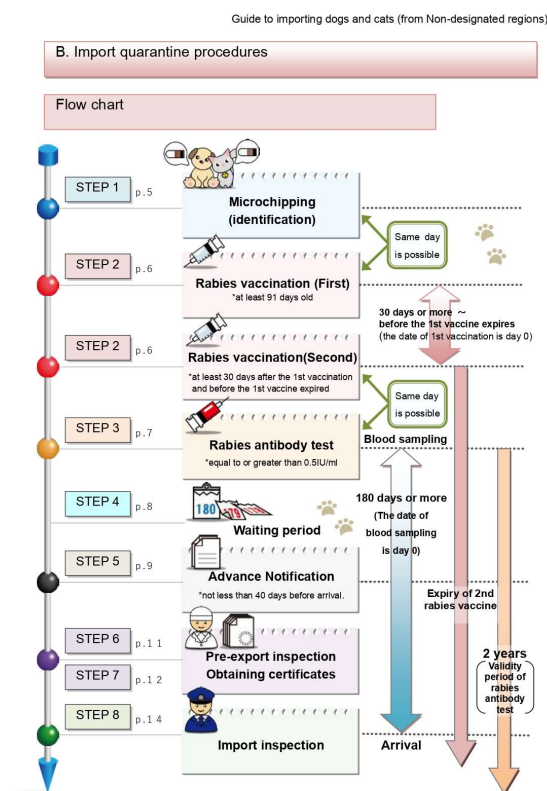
Guide to importing dogs and cats (from Non-designated regions)

B. Import quarantine procedures

Flow chart

STEP 1 p.5
Microchipping (identification)

Same day is possible

STEP 2 p.6
Rabies vaccination (First)
*at least 91 days old

30 days or more ~ before the 1st vaccine expires
(the date of 1st vaccination is day 0)

STEP 2 p.6
Rabies vaccination(Second)
*at least 30 days after the 1st vaccination and before the 1st vaccine expired

Same day is possible

STEP 3 p.7
Rabies antibody test
*equal to or greater than 0.5IU/ml

Blood sampling

STEP 4 p.8
180 179 178
Waiting period

180 days or more
(The date of blood sampling is day 0)

STEP 5 p.9
Advance Notification
*not less than 40 days before arrival.

Expiry of 2nd rabies vaccine

STEP 6 p.11
STEP 7 p.12
Pre-export inspection
Obtaining certificates

2 years
Validity period of rabies antibody test

STEP 8 p.14
Import inspection

Arrival